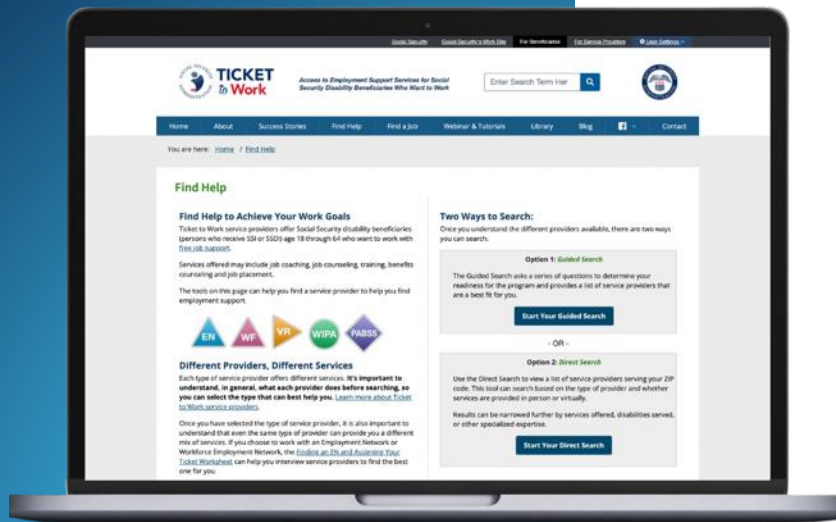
Social Security   Social Security's Work Site   For Beneficiaries   For Service Providers   User Settings

TICKET to Work

Access to Employment Support Services for Social Security Disability Beneficiaries Who Want to Work

Enter Search Term Her

Home   About   Success Stories   Find Help   Find a Job   Webinar & Tutorials   Library   Blog   Contact

You are here: Home / Find Help

Find Help

Find Help to Achieve Your Work Goals

Ticket to Work service providers offer Social Security disability beneficiaries (persons who receive SSI or SSDI) age 18 through 64 who want to work with free job support.

Services offered may include job coaching, job counseling, training, benefits counseling and job placement.

The tools on this page can help you find a service provider to help you find employment support.

EN   WF   VR   WIPA   PABSS

Different Providers, Different Services

Each type of service provider offers different services. It's important to understand, in general, what each provider does before searching, so you can select the type that can best help you. Learn more about Ticket to Work service providers.

Once you have selected the type of service provider, it is also important to understand that even the same type of provider can provide you a different mix of services. If you choose to work with an Employment Network or Workforce Employment Network, the Finding an EN and Assigning Your Ticket Worksheet can help you interview service providers to find the best one for you.

Two Ways to Search:

Once you understand the different providers available, there are two ways you can search.

Option 1: Guided Search

The Guided Search asks a series of questions to determine your readiness for the program and provides a list of service providers that are a best fit for you.

Start Your Guided Search

- OR -

Option 2: Direct Search

Use the Direct Search to view a list of service providers serving your ZIP code. This tool can search based on the type of provider and whether services are provided in person or virtually.

Results can be narrowed further by services offered, disabilities served, or other specialized expertise.

Start Your Direct Search